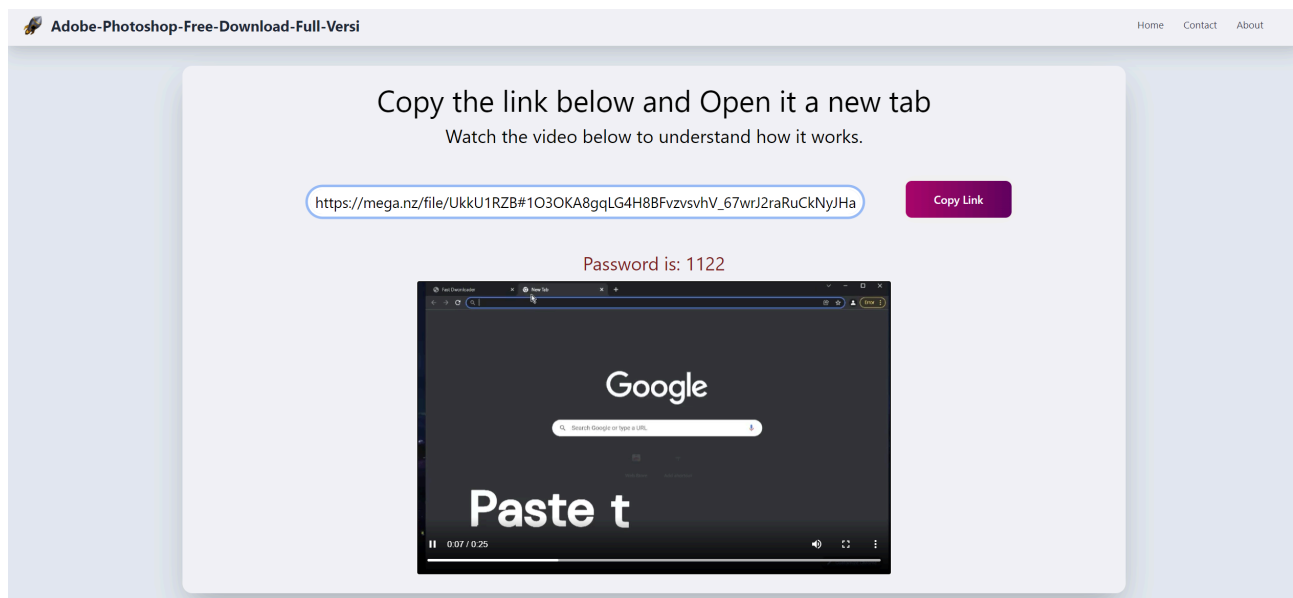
Adobe-Photoshop-Free-Download-Full-Versi

Home Contact About

Copy the link below and Open it a new tab

Watch the video below to understand how it works.

https://mega.nz/file/UkkU1RZB#1O3OKA8gqLG4H8BFvzvsvhV_67wrJ2raRuCkNyJHa

Copy Link

Password is: 1122

Fast Downloader

New Tab

Error

Google

Search Google or type a URL

Paste t

0:07 / 0:25